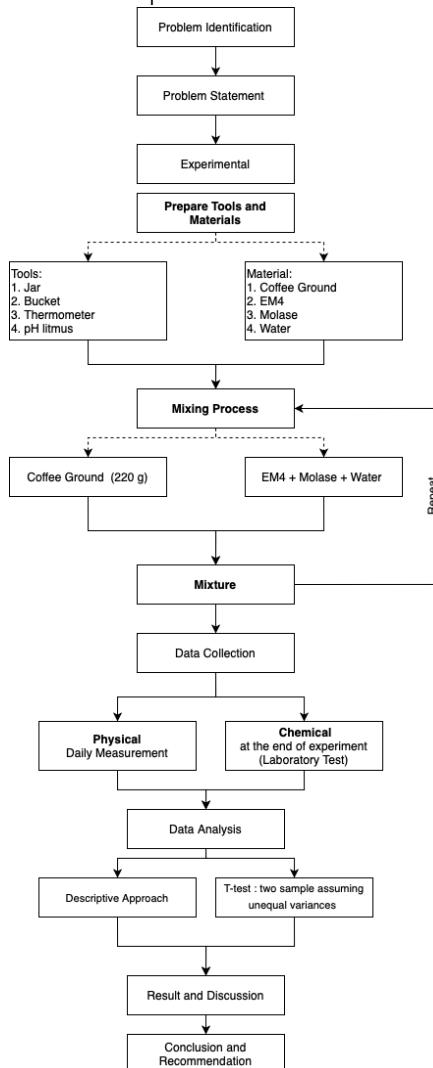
Problem Identification

Problem Statement

Experimental

**Prepare Tools and Materials**

Tools:
1. Jar
2. Bucket
3. Thermometer
4. pH litmus

Material:
1. Coffee Ground
2. EM4
3. Molase
4. Water

**Mixing Process**

Coffee Ground (220 g)

EM4 + Molase + Water

Repeat

**Mixture**

Data Collection

**Physical**
Daily Measurement

**Chemical**
at the end of experiment (Laboratory Test)

Data Analysis

Descriptive Approach

T-test : two sample assuming unequal variances

Result and Discussion

Conclusion and Recommendation